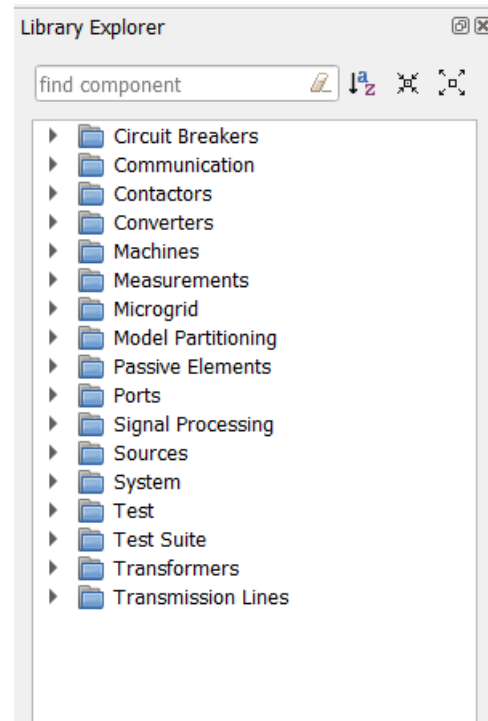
Library Explorer

find component

Circuit Breakers
Communication
Contactors
Converters
Machines
Measurements
Microgrid
Model Partitioning
Passive Elements
Ports
Signal Processing
Sources
System
Test
Test Suite
Transformers
Transmission Lines